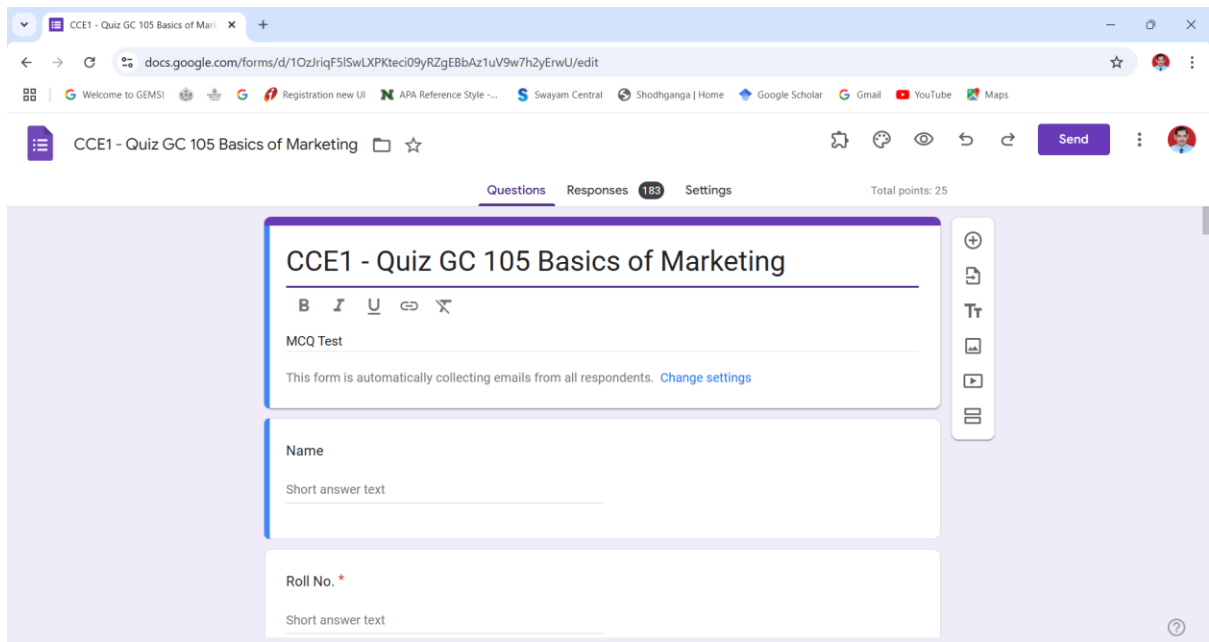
CCE1 - Quiz GC 105 Basics of Mark

docs.google.com/forms/d/1OzJriqF5lSwLXPKteci09yRZgEBbAz1uV9w7h2yErwU/edit

Welcome to GEMS! | Registration new UI | APA Reference Style -... | Swayam Central | Shodhganga | Home | Google Scholar | Gmail | YouTube | Maps

CCE1 - Quiz GC 105 Basics of Marketing

Send

Questions | Responses 183 | Settings

Total points: 25

CCE1 - Quiz GC 105 Basics of Marketing

B I U

MCQ Test

This form is automatically collecting emails from all respondents. Change settings

Tт

Name

Short answer text

Roll No. *

Short answer text